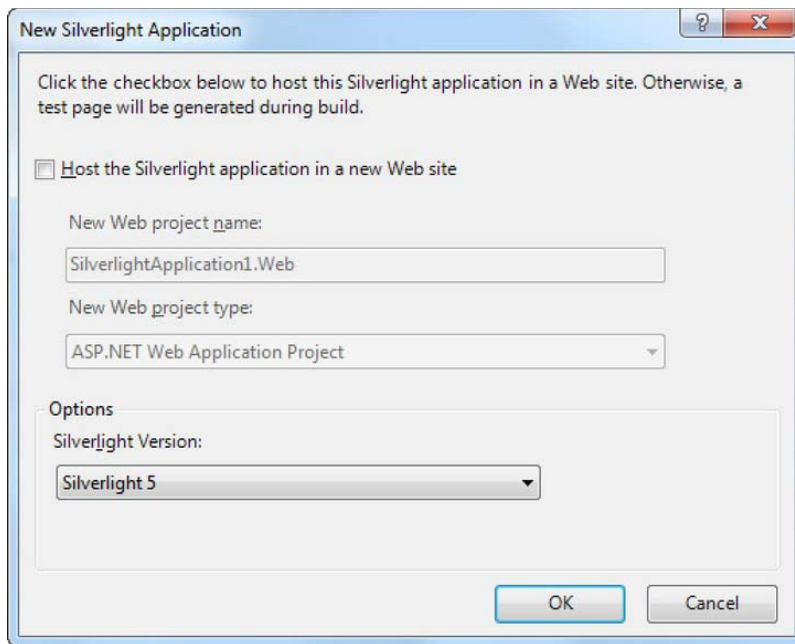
New Silverlight Application

?

X

Click the checkbox below to host this Silverlight application in a Web site. Otherwise, a test page will be generated during build.

Host the Silverlight application in a new Web site

New Web project name:

SilverlightApplication1.Web

New Web project type:

ASP.NET Web Application Project

Options

Silverlight Version:

Silverlight 5

OK

Cancel